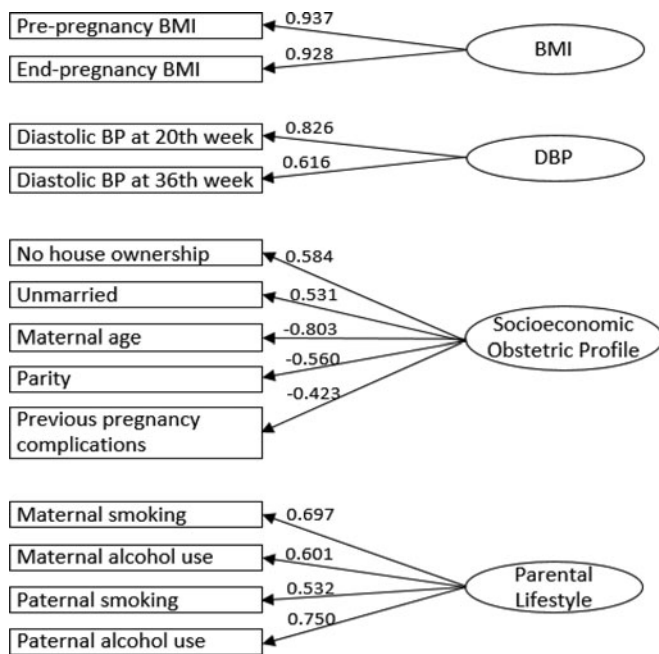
Pre-pregnancy BMI
0.937
End-pregnancy BMI
0.928
BMI

Diastolic BP at 20th week
0.826
Diastolic BP at 36th week
0.616
DBP

No house ownership
0.584
Unmarried
0.531
Maternal age
-0.803
Parity
-0.560
Previous pregnancy complications
-0.423
Socioeconomic Obstetric Profile

Maternal smoking
0.697
Maternal alcohol use
0.601
Paternal smoking
0.532
Paternal alcohol use
0.750
Parental Lifestyle